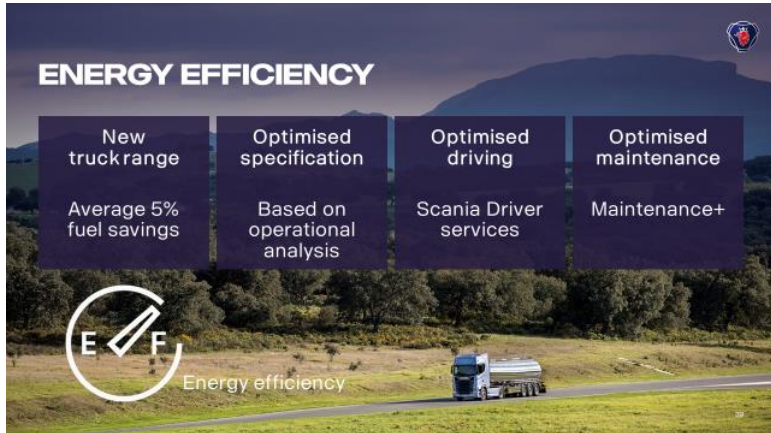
ENERGY EFFICIENCY

New truck range

Average 5% fuel savings

Optimised specification

Based on operational analysis

Optimised driving

Scania Driver services

Optimised maintenance

Maintenance+

E F

Energy efficiency

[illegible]